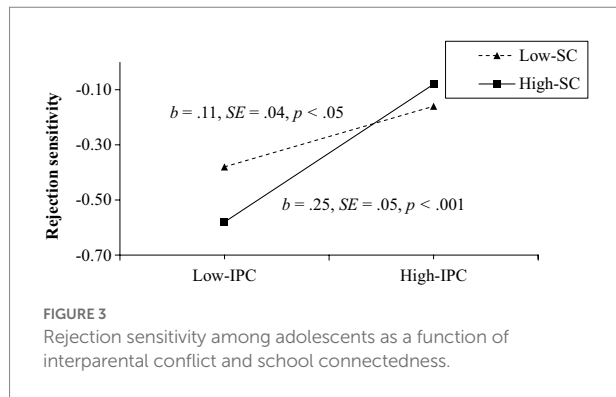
Low-SC
High-SC

Rejection sensitivity

-0.10
-0.30
-0.50
-0.70

$b = .11$, $SE = .04$, $p < .05$

$b = .25$, $SE = .05$, $p < .001$

Low-IPC
High-IPC

FIGURE 3
Rejection sensitivity among adolescents as a function of interparental conflict and school connectedness.